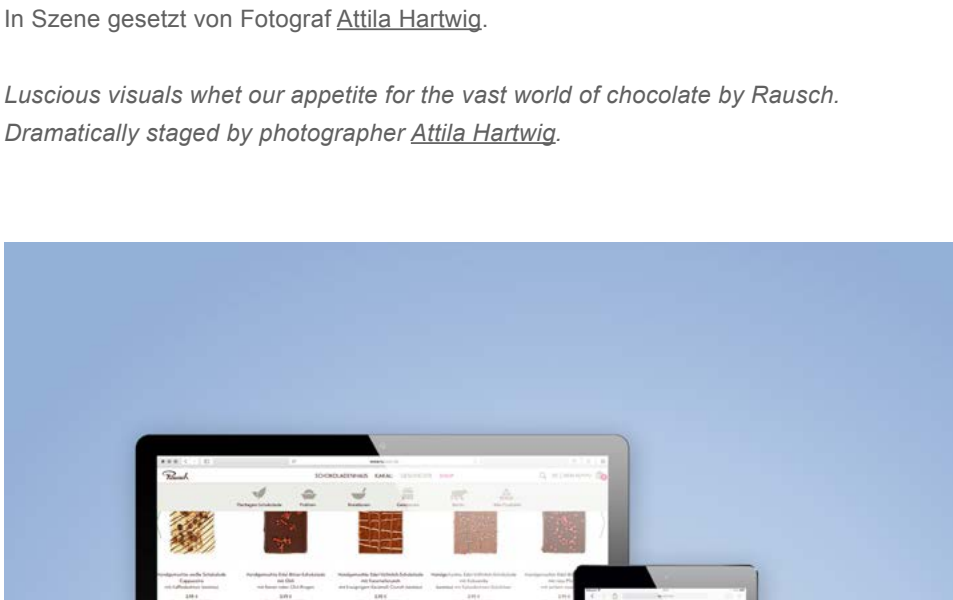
In Szene gesetzt von Fotograf Attila Hartwig.

*Luscious visuals whet our appetite for the vast world of chocolate by Rausch. Dramatically staged by photographer Attila Hartwig.*

Rausch

SCHOKOLADENHAUS KAKAO GESCHICHTE SHOP

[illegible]